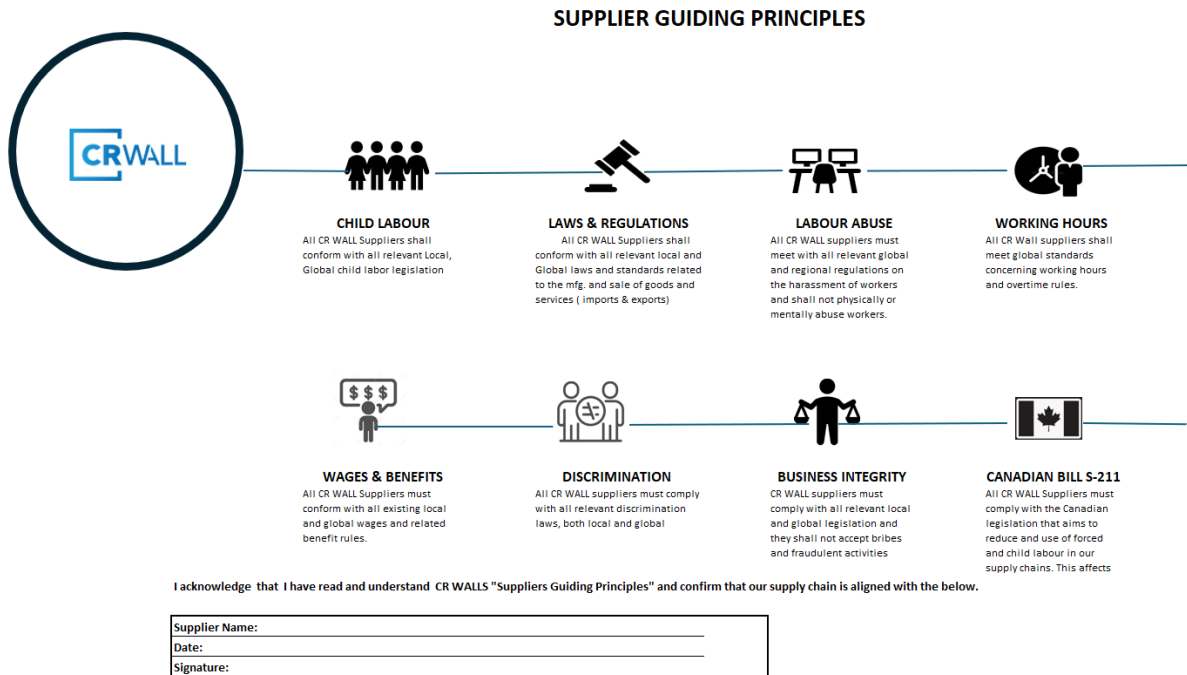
SUPPLIER GUIDING PRINCIPLES

CR WALL

CHILD LABOUR
All CR WALL Suppliers shall conform with all relevant Local, Global child labor legislation

LAWS & REGULATIONS
All CR WALL Suppliers shall conform with all relevant local and Global laws and standards related to the mfg. and sale of goods and services ( imports & exports)

LABOUR ABUSE
All CR WALL suppliers must meet with all relevant global and regional regulations on the harassment of workers and shall not physically or mentally abuse workers.

WORKING HOURS
All CR Wall suppliers shall meet global standards concerning working hours and overtime rules.

$ $ $

WAGES & BENEFITS
All CR WALL Suppliers must conform with all existing local and global wages and related benefit rules.

DISCRIMINATION
All CR WALL suppliers must comply with all relevant discrimination laws, both local and global

BUSINESS INTEGRITY
CR WALL suppliers must comply with all relevant local and global legislation and they shall not accept bribes and fraudulent activities

CANADIAN BILL S-211
All CR WALL Suppliers must comply with the Canadian legislation that aims to reduce and use of forced and child labour in our supply chains. This affects

I acknowledge that I have read and understand CR WALLS "Suppliers Guiding Principles" and confirm that our supply chain is aligned with the below.

Supplier Name:
Date:
Signature: